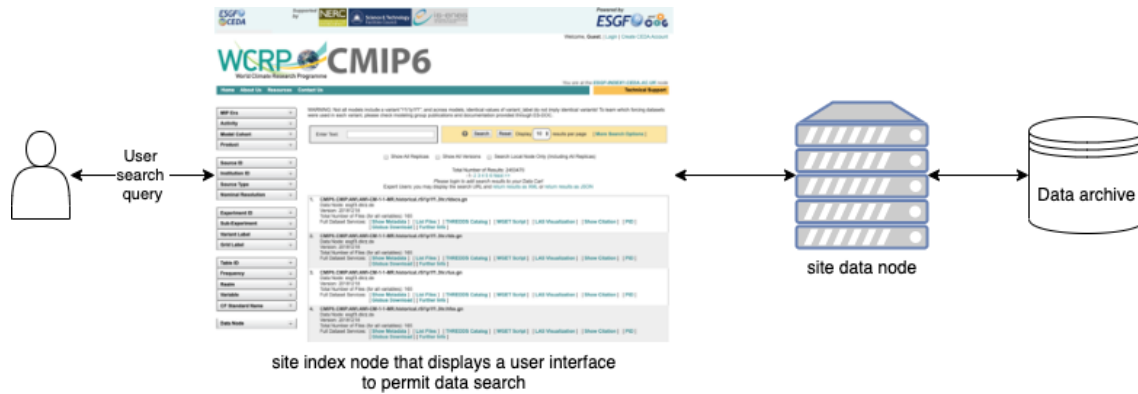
User search query

ESGF CEDA Supported by NERC Science & Technology Facilities Council IS-ENES Powered by ESGF

Welcome, Guest. | Login | Create CEDA Account

WCRP CMIP6
World Climate Research Programme

Home About Us Resources Contact Us

Technical Support

MIP Era
Activity
Model Cohort
Product
Source ID
Institution ID
Source Type
Nominal Resolution
Experiment ID
Sub-Experiment
Variant Label
Grid Label
Table ID
Frequency
Realm
Variable
CF Standard Name
Data Node

WARNING: Not all models include a variant "r1i1p1f1", and across models, identical values of variant_label do not imply identical variants! To learn which forcing datasets were used in each variant, please check modeling group publications and documentation provided through ES-DOC.

Enter Text: Search Reset Display 10 results per page (More Search Options)

Show All Replicas Show All Versions Search Local Node Only (Including All Replicas)

Total Number of Results: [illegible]

Please login to add search results to your Data Cart

Expert Users: you may display the search URL and return results as XML or return results as JSON

1. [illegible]
Data Node: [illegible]
Version: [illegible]
Total Number of Files (for all variables): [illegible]
Full Dataset Services: [ Show Metadata ] [ List Files ] [ THREDDS Catalog ] [ WGET Script ] [ LAS Visualization ] [ Show Citation ] [ PID ]
[ Globus Download ] [ Further Info ]

2. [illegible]
3. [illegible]
4. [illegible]

site index node that displays a user interface to permit data search

site data node

Data archive